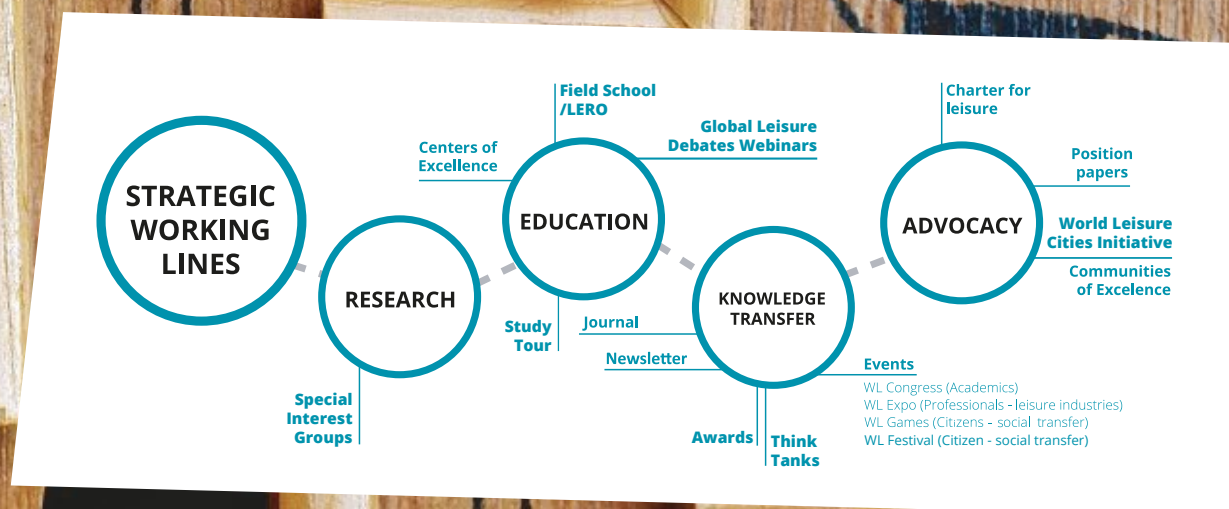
STRATEGIC WORKING LINES

RESEARCH

Special Interest Groups

EDUCATION

Field School /LERO

Centers of Excellence

Global Leisure Debates Webinars

Study Tour

KNOWLEDGE TRANSFER

Journal

Newsletter

Awards

Think Tanks

Events

WL Congress (Academics)
WL Expo (Professionals - leisure industries)
WL Games (Citizens - social transfer)
WL Festival (Citizen - social transfer)

ADVOCACY

Charter for leisure

Position papers

World Leisure Cities Initiative

Communities of Excelence